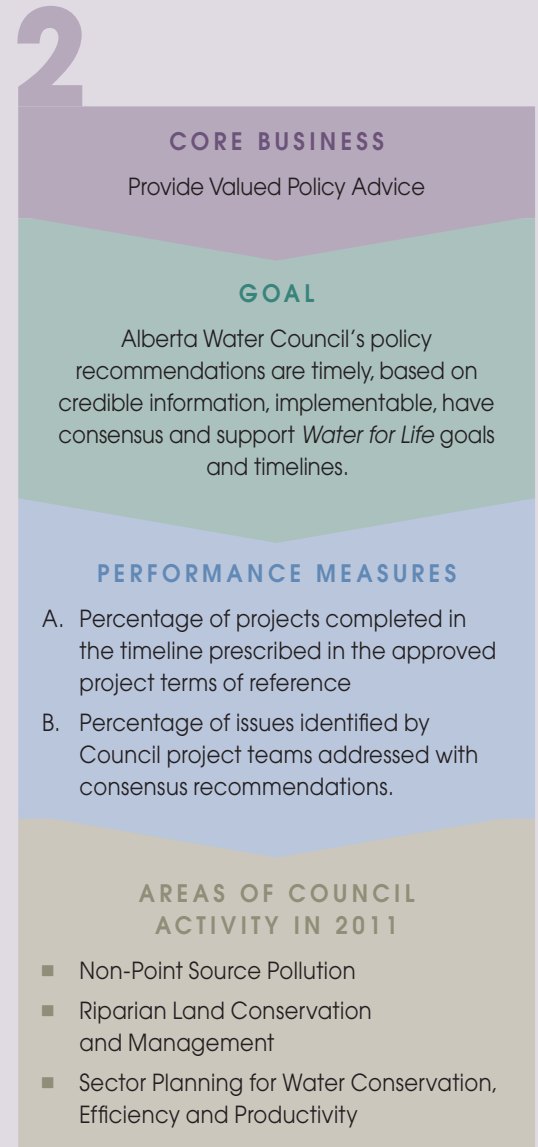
2

CORE BUSINESS

Provide Valued Policy Advice

GOAL

Alberta Water Council's policy recommendations are timely, based on credible information, implementable, have consensus and support *Water for Life* goals and timelines.

PERFORMANCE MEASURES

A. Percentage of projects completed in the timeline prescribed in the approved project terms of reference

B. Percentage of issues identified by Council project teams addressed with consensus recommendations.

AREAS OF COUNCIL ACTIVITY IN 2011

- Non-Point Source Pollution
- Riparian Land Conservation and Management
- Sector Planning for Water Conservation, Efficiency and Productivity